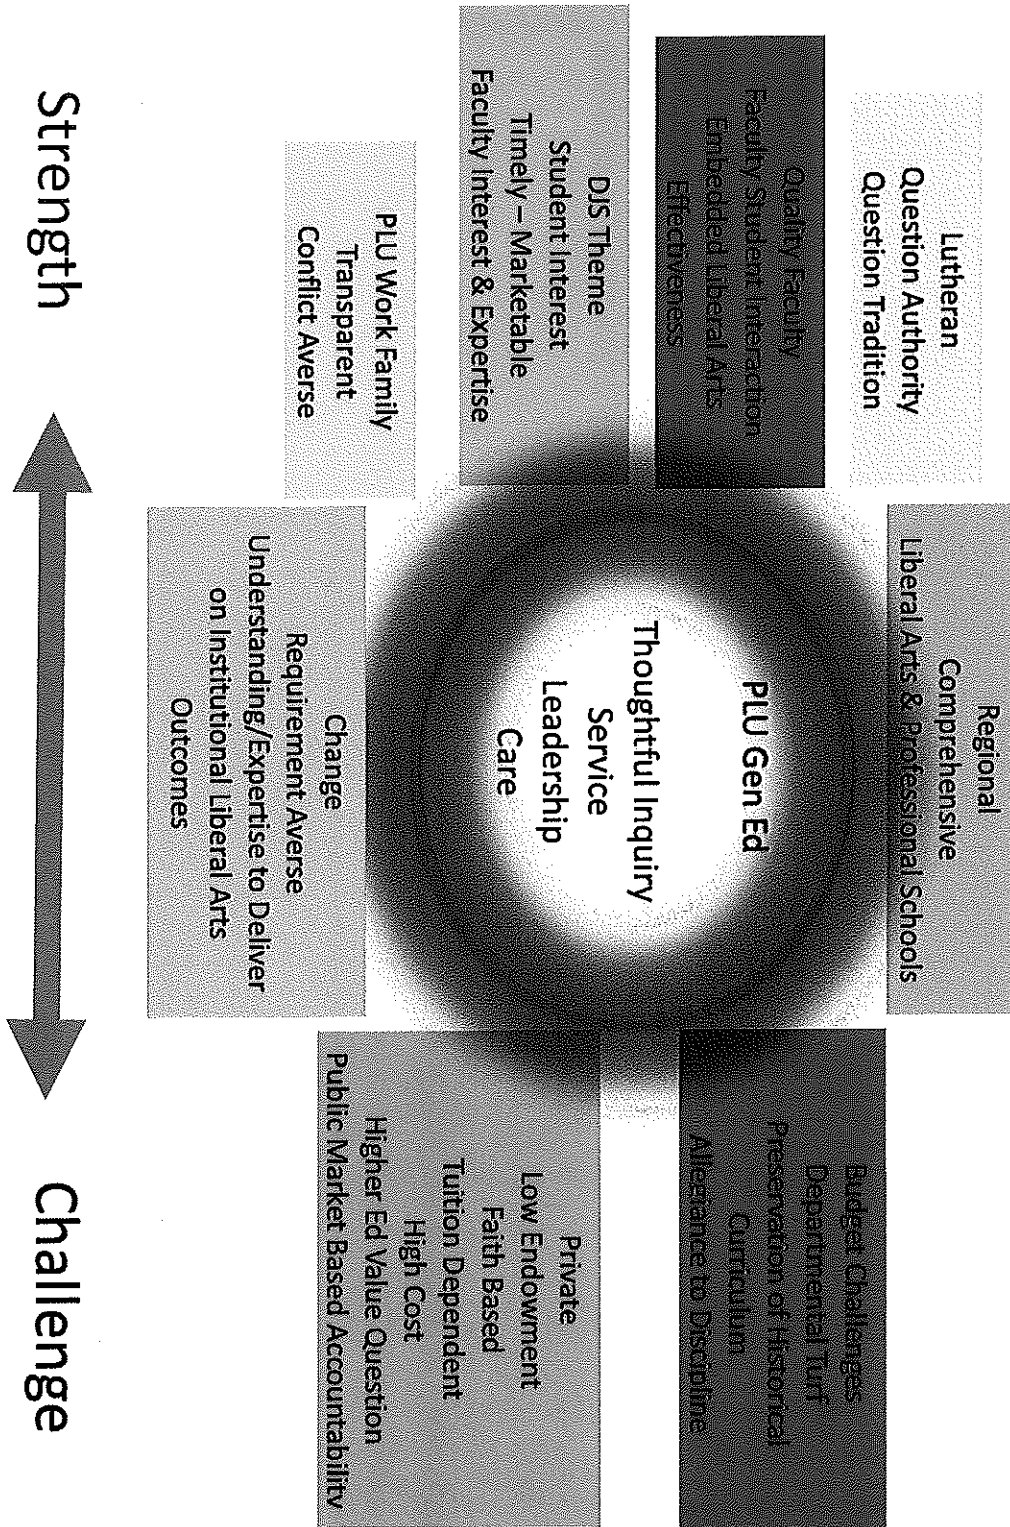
Lutheran
Question Authority
Question Tradition

Quality Faculty
Faculty Student Interaction
Embedded Liberal Arts
Effectiveness

DJS Theme
Student Interest
Timely – Marketable
Faculty Interest & Expertise

PLU Work Family
Transparent
Conflict Averse

Regional
Comprehensive
Liberal Arts & Professional Schools

PLU Gen Ed
Thoughtful Inquiry
Service
Leadership
Care

Change
Requirement Averse
Understanding/Expertise to Deliver on Institutional Liberal Arts Outcomes

Budget Challenges
Departmental Turf
Preservation of Historical Curriculum
Allegiance to Discipline

Private
Low Endowment
Faith Based
Tuition Dependent
High Cost
Higher Ed Value Question
Public Market Based Accountability

Strength

Challenge